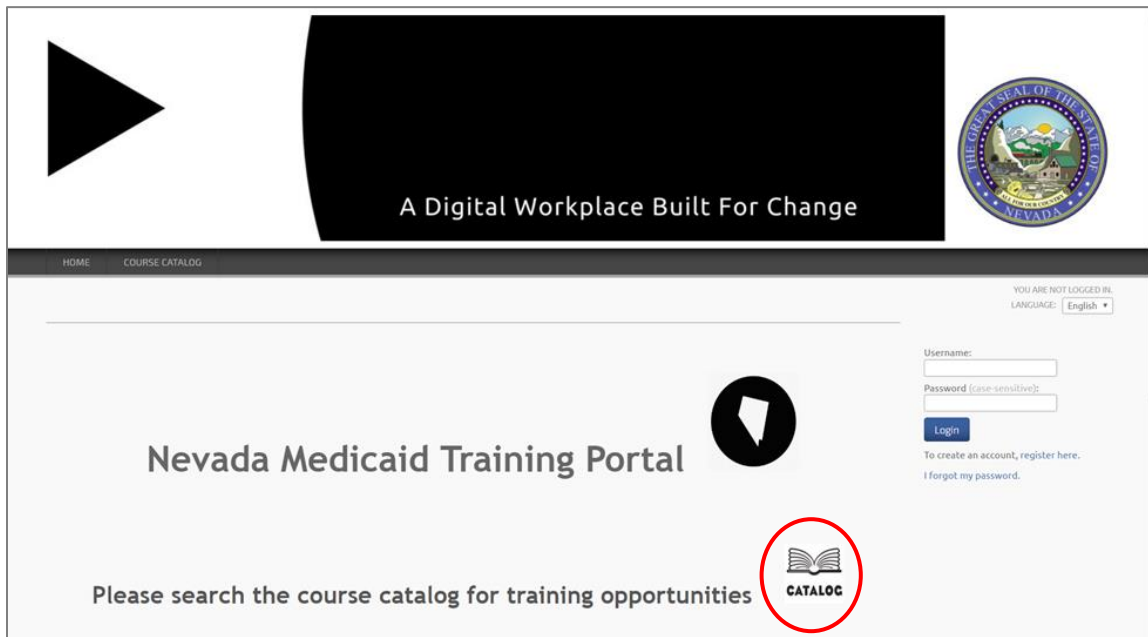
A Digital Workplace Built For Change

THE GREAT SEAL OF THE STATE OF NEVADA
ALL FOR OUR COUNTRY

HOME COURSE CATALOG

YOU ARE NOT LOGGED IN.
LANGUAGE: English

Username:
Password (case-sensitive):
Login
To create an account, register here.
I forgot my password.

Nevada Medicaid Training Portal

Please search the course catalog for training opportunities

CATALOG